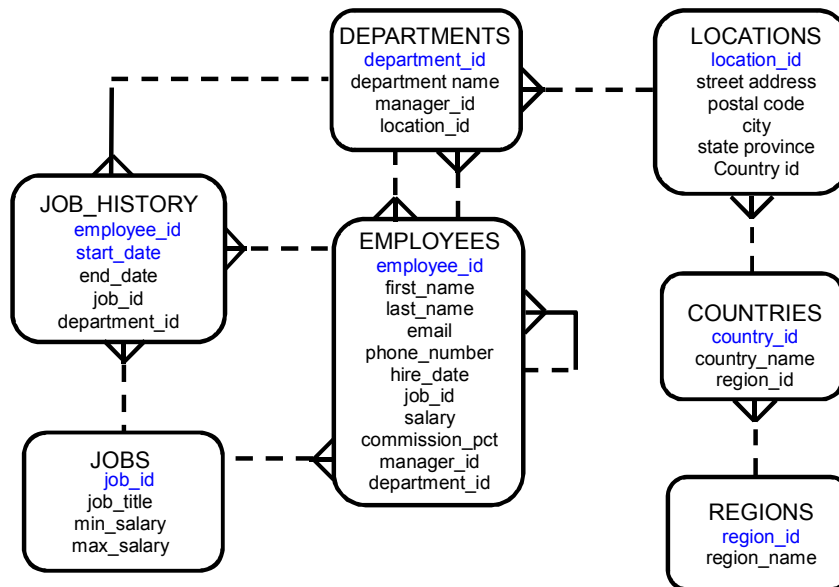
DEPARTMENTS
department_id
department name
manager_id
location_id

LOCATIONS
location_id
street address
postal code
city
state province
Country id

JOB_HISTORY
employee_id
start_date
end_date
job_id
department_id

EMPLOYEES
employee_id
first_name
last_name
email
phone_number
hire_date
job_id
salary
commission_pct
manager_id
department_id

COUNTRIES
country_id
country_name
region_id

JOBS
job_id
job_title
min_salary
max_salary

REGIONS
region_id
region_name